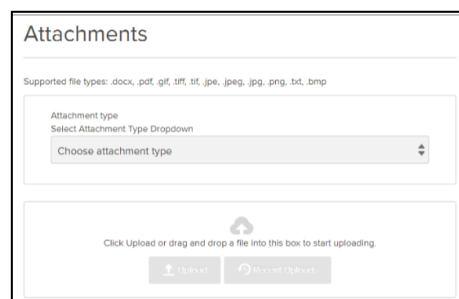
Attachments

Supported file types: .docx, .pdf, .gif, .tiff, .tif, .jpe, .jpeg, .jpg, .png, .txt, .bmp

Attachment type
Select Attachment Type Dropdown

Choose attachment type

Click Upload or drag and drop a file into this box to start uploading.

Upload Record Upload